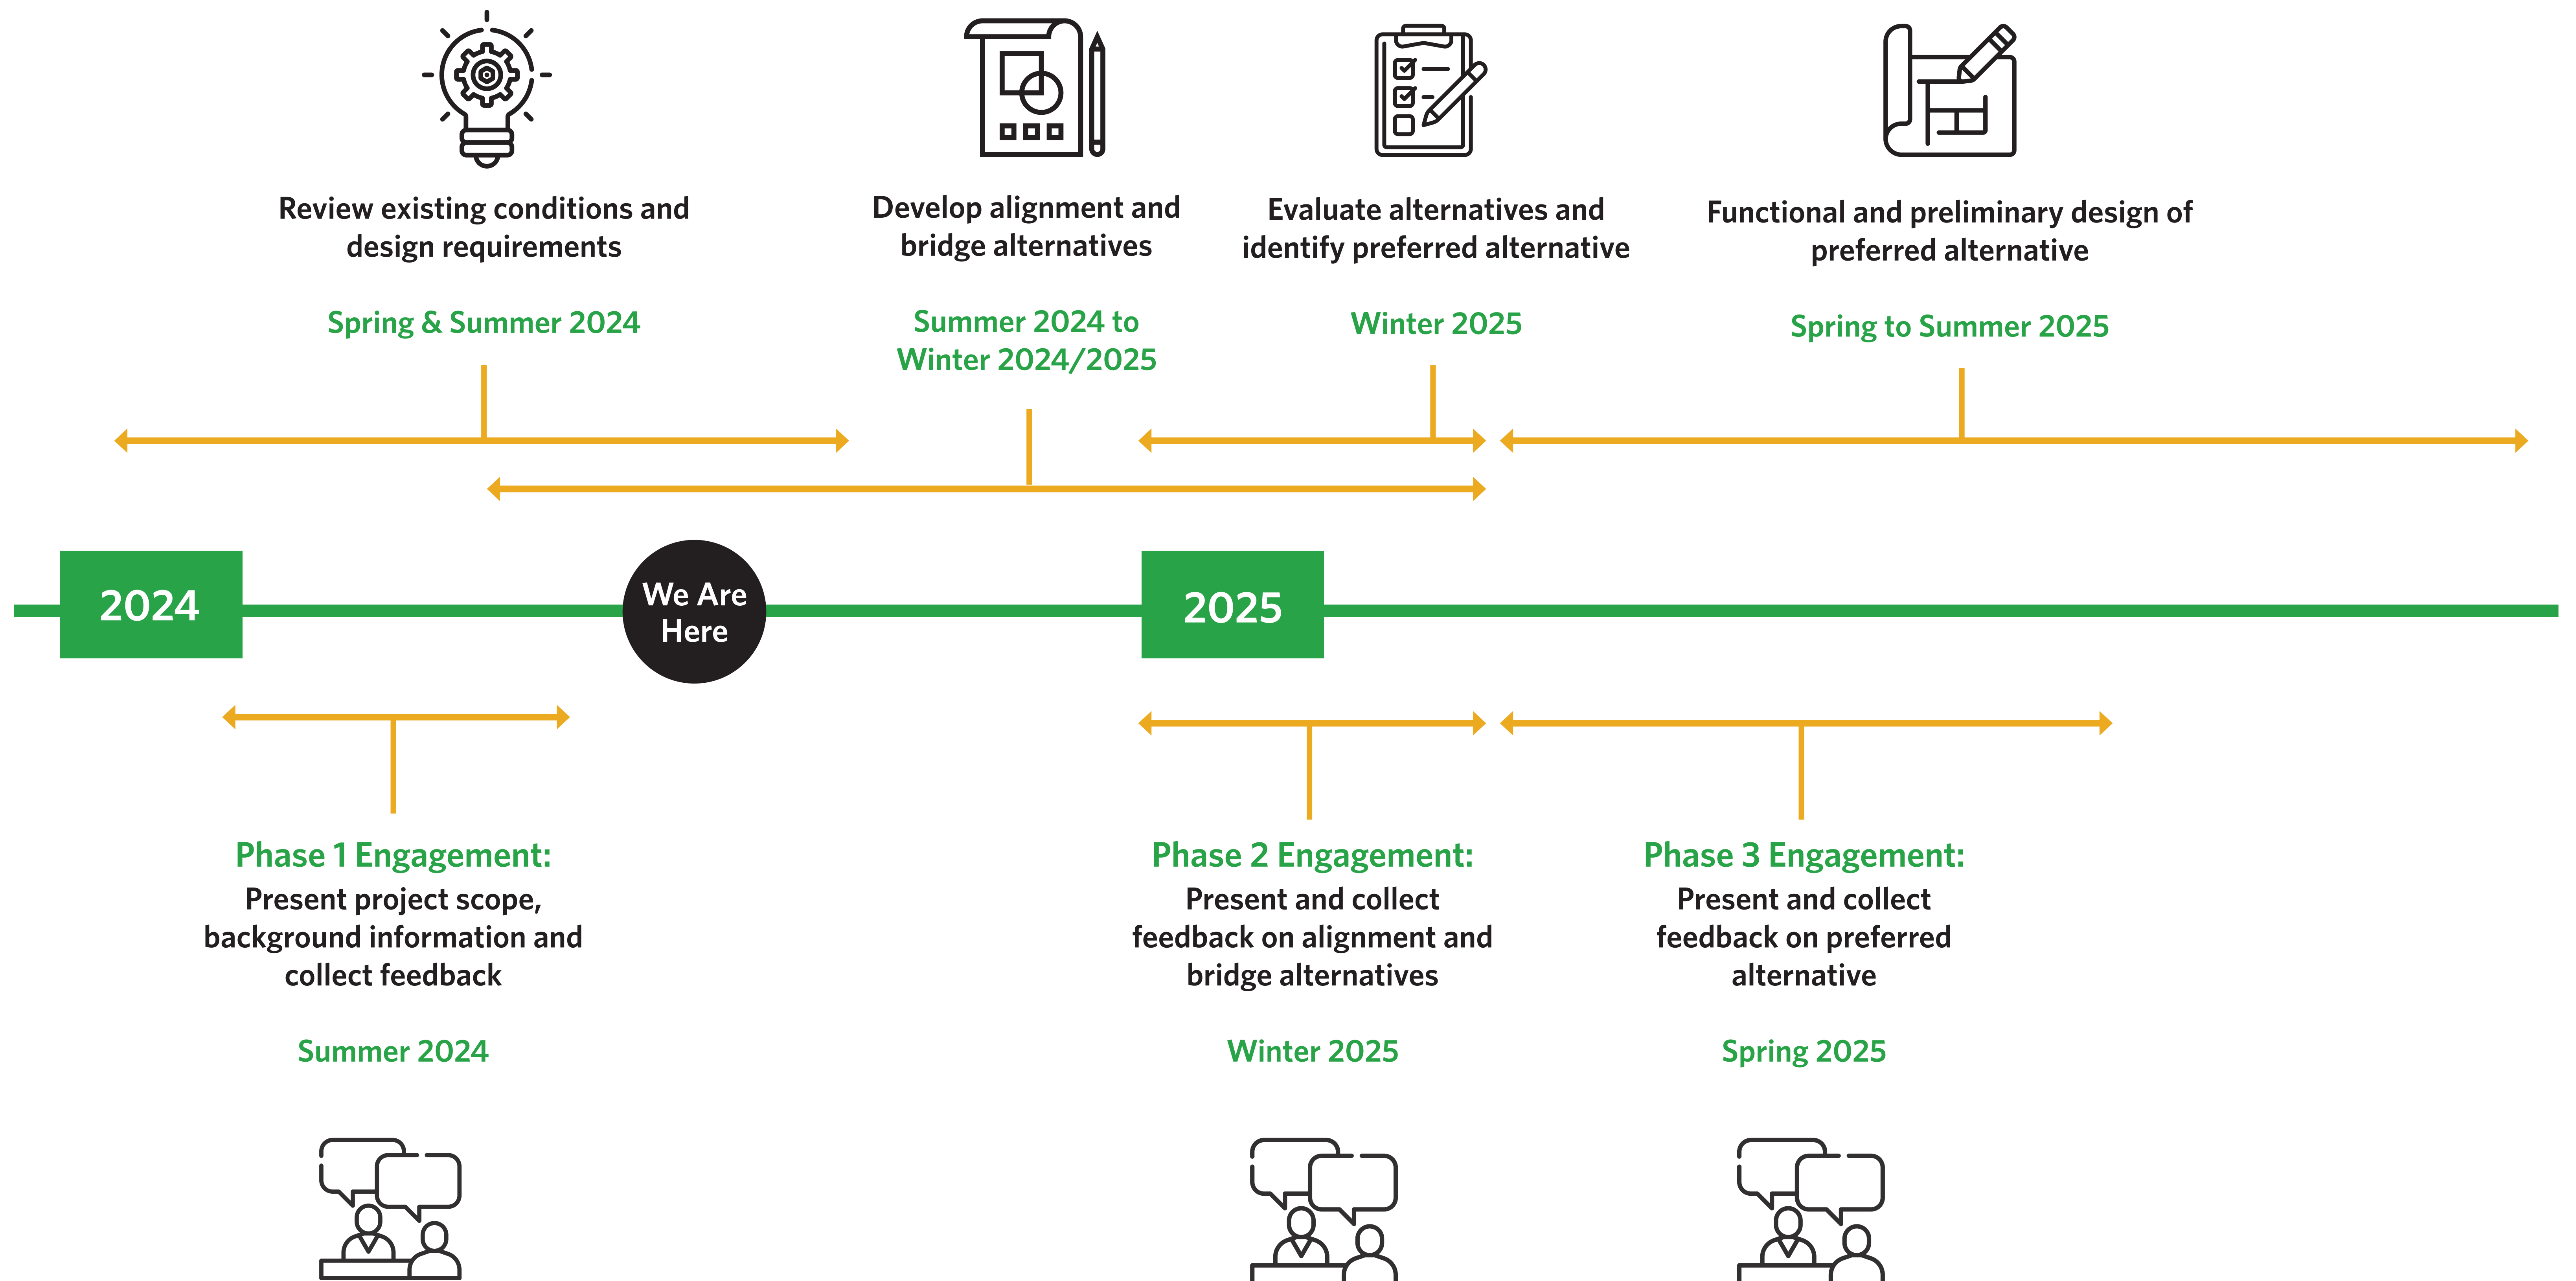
Review existing conditions and design requirements

Spring & Summer 2024

Develop alignment and bridge alternatives

Summer 2024 to Winter 2024/2025

Evaluate alternatives and identify preferred alternative

Winter 2025

Functional and preliminary design of preferred alternative

Spring to Summer 2025

2024

We Are Here

2025

Phase 1 Engagement:
Present project scope, background information and collect feedback

Summer 2024

Phase 2 Engagement:
Present and collect feedback on alignment and bridge alternatives

Winter 2025

Phase 3 Engagement:
Present and collect feedback on preferred alternative

Spring 2025